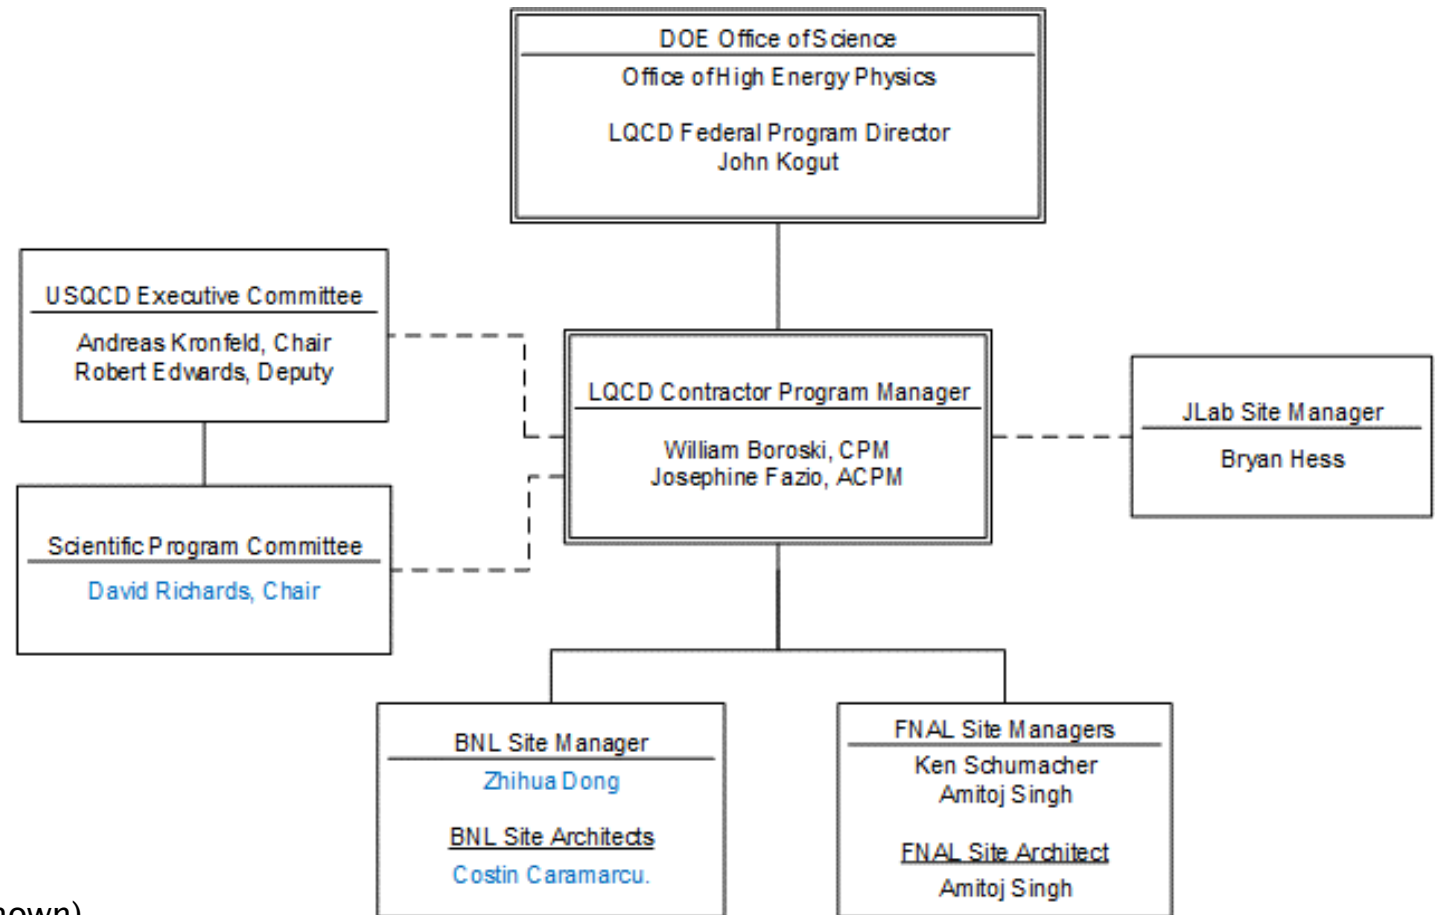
DOE Office of Science
Office of High Energy Physics

LQCD Federal Program Director
John Kogut

USQCD Executive Committee
Andreas Kronfeld, Chair
Robert Edwards, Deputy

LQCD Contractor Program Manager
William Boroski, CPM
Josephine Fazio, ACPM

JLab Site Manager
Bryan Hess

Scientific Program Committee
David Richards, Chair

BNL Site Manager
Zhihua Dong

BNL Site Architects
Costin Caramarcu.

FNAL Site Managers
Ken Schumacher
Amitoj Singh

FNAL Site Architect
Amitoj Singh

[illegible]hown)